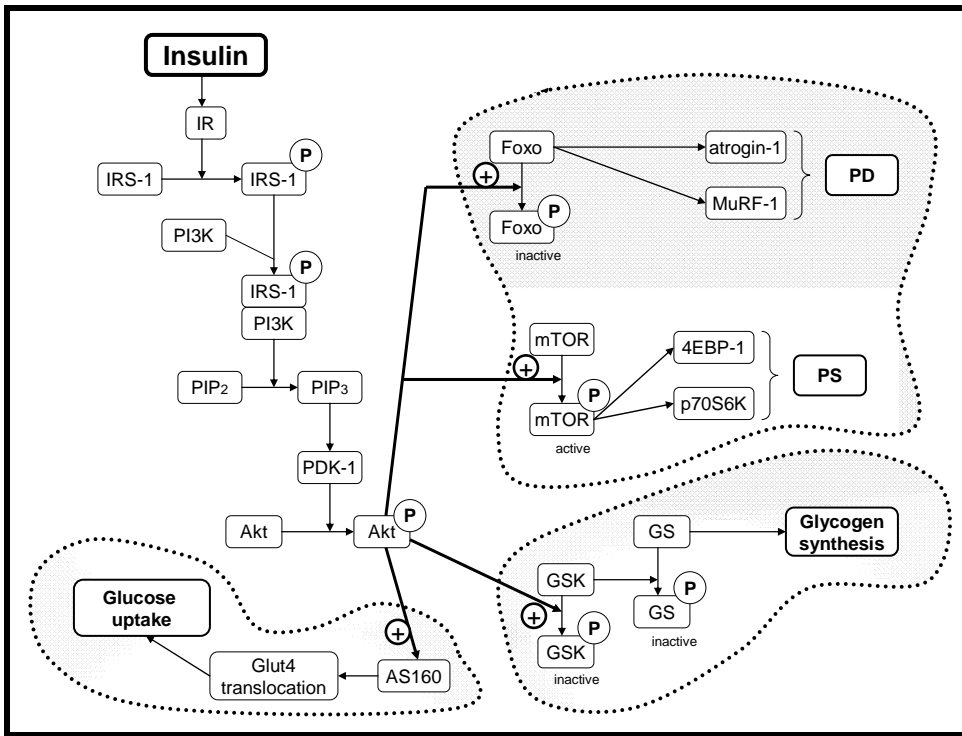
Insulin

IR

IRS-1

IRS-1 P

PI3K

IRS-1 P

PI3K

PIP$_2$

PIP$_3$

PDK-1

Akt

Akt P

Foxo

+

Foxo P

inactive

atrogin-1

MuRF-1

PD

mTOR

+

mTOR P

active

4EBP-1

p70S6K

PS

GS

Glycogen synthesis

GSK

+

GSK P

inactive

GS P

inactive

Glucose uptake

Glut4 translocation

+

AS160